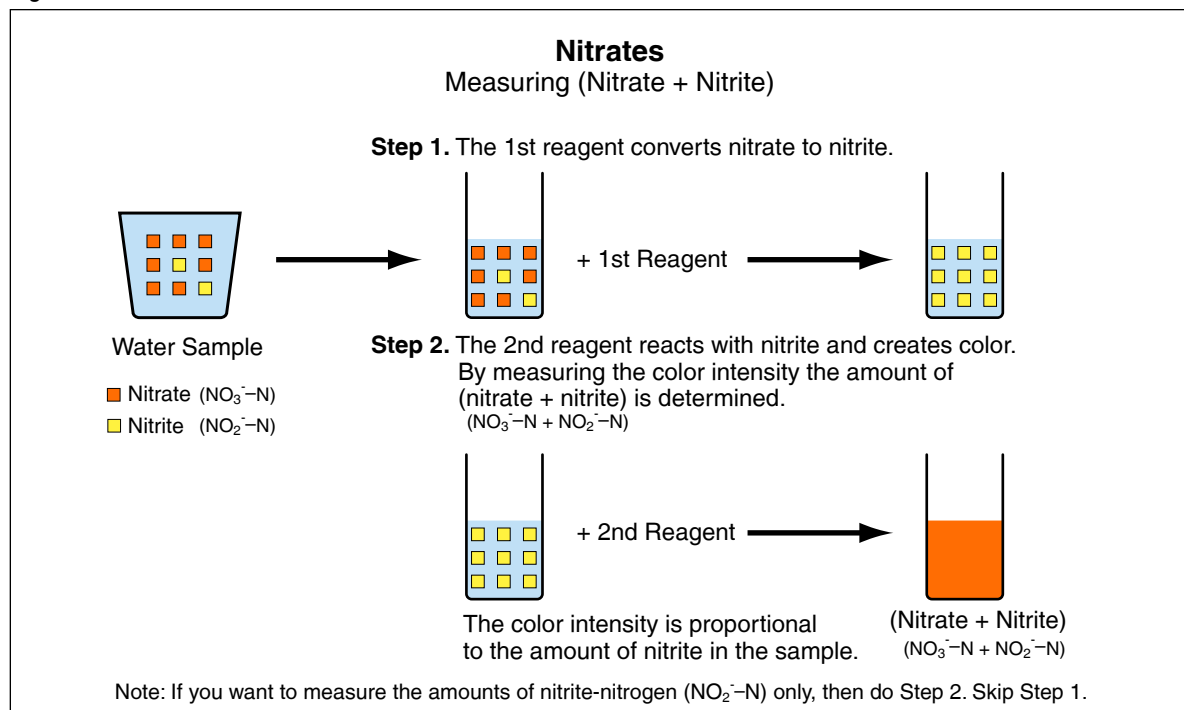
**Nitrates**
Measuring (Nitrate + Nitrite)

**Step 1.** The 1st reagent converts nitrate to nitrite.

Water Sample

Nitrate ($NO_3^-$–N)
Nitrite ($NO_2^-$–N)

+ 1st Reagent

**Step 2.** The 2nd reagent reacts with nitrite and creates color. By measuring the color intensity the amount of (nitrate + nitrite) is determined.
($NO_3^-$–N + $NO_2^-$–N)

+ 2nd Reagent

The color intensity is proportional to the amount of nitrite in the sample.

(Nitrate + Nitrite)
($NO_3^-$–N + $NO_2^-$–N)

Note: If you want to measure the amounts of nitrite-nitrogen ($NO_2^-$–N) only, then do Step 2. Skip Step 1.